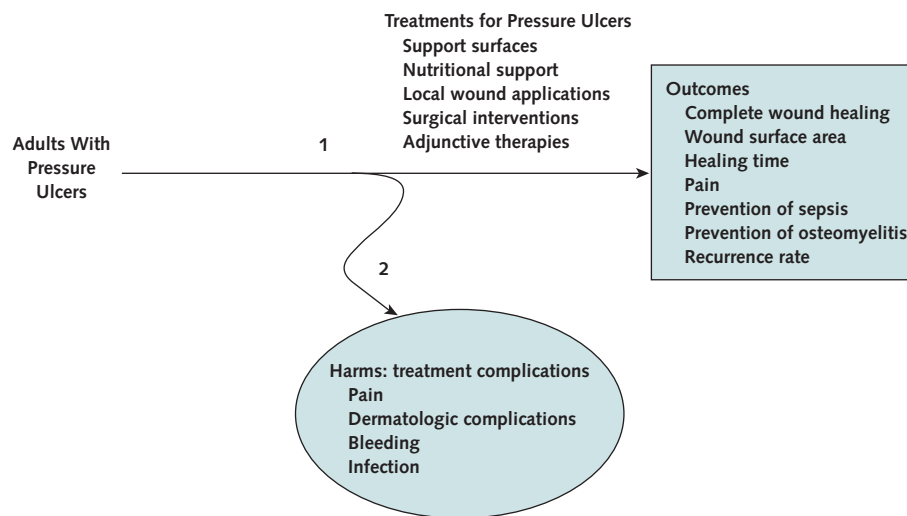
Adults With Pressure Ulcers

1

Treatments for Pressure Ulcers
Support surfaces
Nutritional support
Local wound applications
Surgical interventions
Adjunctive therapies

Outcomes
Complete wound healing
Wound surface area
Healing time
Pain
Prevention of sepsis
Prevention of osteomyelitis
Recurrence rate

2

Harms: treatment complications
Pain
Dermatologic complications
Bleeding
Infection